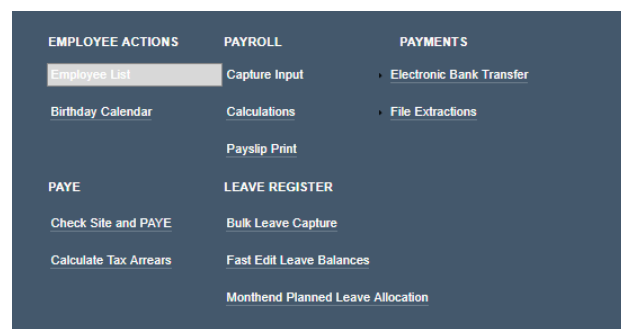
EMPLOYEE ACTIONS

Employee List

Birthday Calendar

PAYROLL

Capture Input

Calculations

Payslip Print

PAYMENTS

Electronic Bank Transfer

File Extractions

PAYE

Check Site and PAYE

Calculate Tax Arrears

LEAVE REGISTER

Bulk Leave Capture

Fast Edit Leave Balances

Monthend Planned Leave Allocation